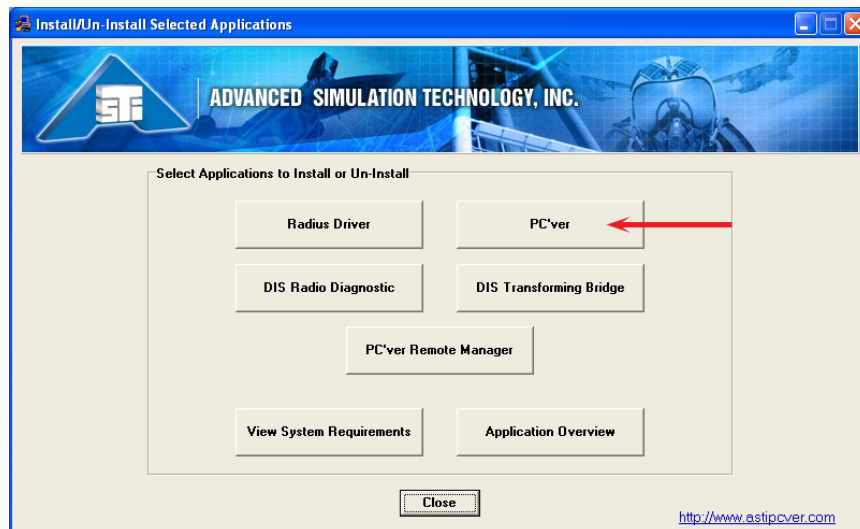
Install/Un-Install Selected Applications

STI

ADVANCED SIMULATION TECHNOLOGY, INC.

Select Applications to Install or Un-Install

Radius Driver

PC'ver

DIS Radio Diagnostic

DIS Transforming Bridge

PC'ver Remote Manager

View System Requirements

Application Overview

Close

http://www.astipcver.com